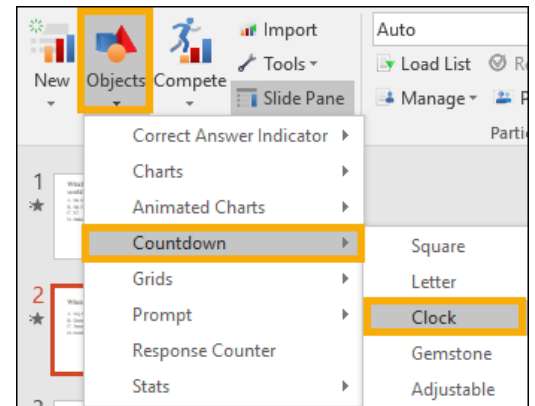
New
Objects
Compete
Import
Tools
Slide Pane
Auto
Load List
Manage
Parti

Correct Answer Indicator
Charts
Animated Charts
Countdown
Grids
Prompt
Response Counter
Stats

Square
Letter
Clock
Gemstone
Adjustable

1
2